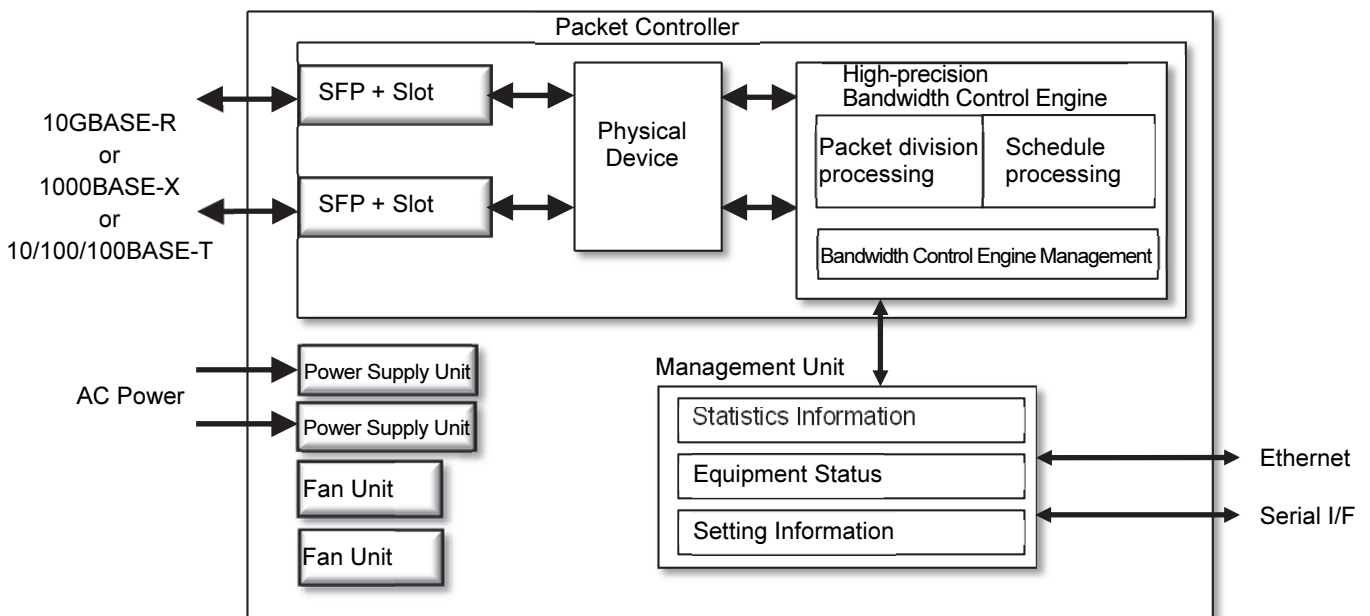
Packet Controller

10GBASE-R
or
1000BASE-X
or
10/100/100BASE-T

SFP + Slot

SFP + Slot

Physical Device

High-precision Bandwidth Control Engine

Packet division processing

Schedule processing

Bandwidth Control Engine Management

AC Power

Power Supply Unit

Power Supply Unit

Fan Unit

Fan Unit

Management Unit

Statistics Information

Equipment Status

Setting Information

Ethernet

Serial I/F